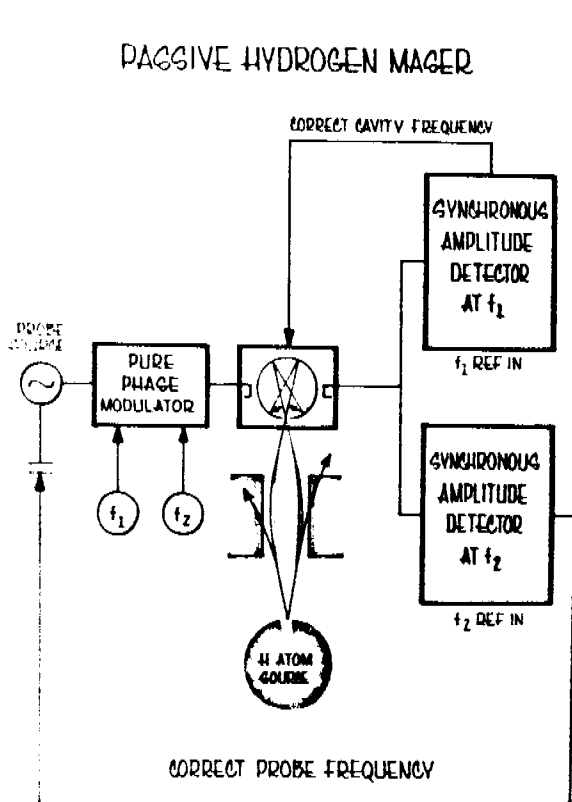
PASSIVE HYDROGEN MASER

CORRECT CAVITY FREQUENCY

PROBE SOURCE

PURE PHASE MODULATOR

$f_1$

$f_2$

SYNCHRONOUS AMPLITUDE DETECTOR AT $f_1$

$f_1$ REF IN

SYNCHRONOUS AMPLITUDE DETECTOR AT $f_2$

$f_2$ REF IN

H ATOM SOURCE

CORRECT PROBE FREQUENCY